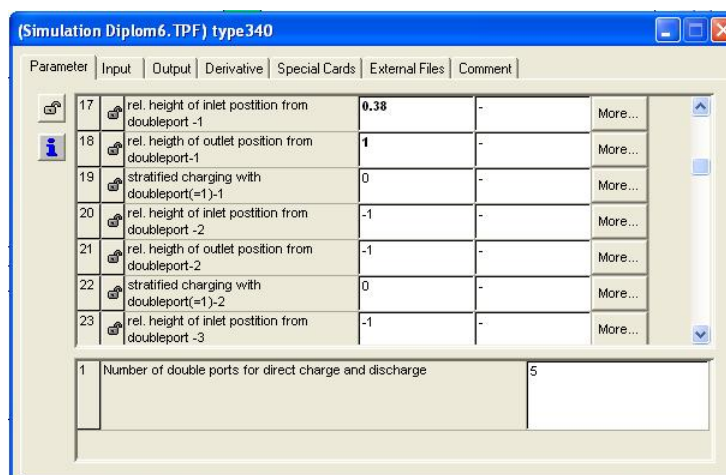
(Simulation Diplom6.TPF) type340

Parameter | Input | Output | Derivative | Special Cards | External Files | Comment

| | | | | |
|---|---|---|---|---|
| 17 | rel. height of inlet postition from doubleport -1 | 0.38 | - | More... |
| 18 | rel. heigth of outlet position from doubleport-1 | 1 | - | More... |
| 19 | stratified charging with doubleport(=1)-1 | 0 | - | More... |
| 20 | rel. height of inlet postition from doubleport -2 | -1 | - | More... |
| 21 | rel. heigth of outlet position from doubleport-2 | -1 | - | More... |
| 22 | stratified charging with doubleport(=1)-2 | 0 | - | More... |
| 23 | rel. height of inlet postition from doubleport -3 | -1 | - | More... |

1 Number of double ports for direct charge and discharge 5